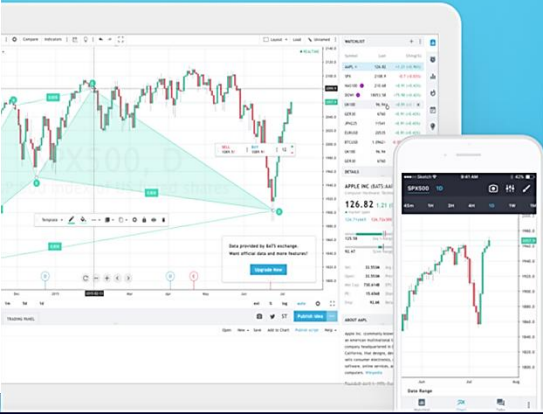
Compare Indicators

Launch Load Unnamed

SPX500, D

SELL BUY

Data provided by BATS exchange. Want official data and more features?

Upgrade Now

TRADING PANEL

Publish Idea

WATCHLIST

AAPL 126.82

SPX

DETAILS

APPLE INC (BATS:AAPL)

126.82

ABOUT AAPL

SPX500 1D

126.82

Date Range